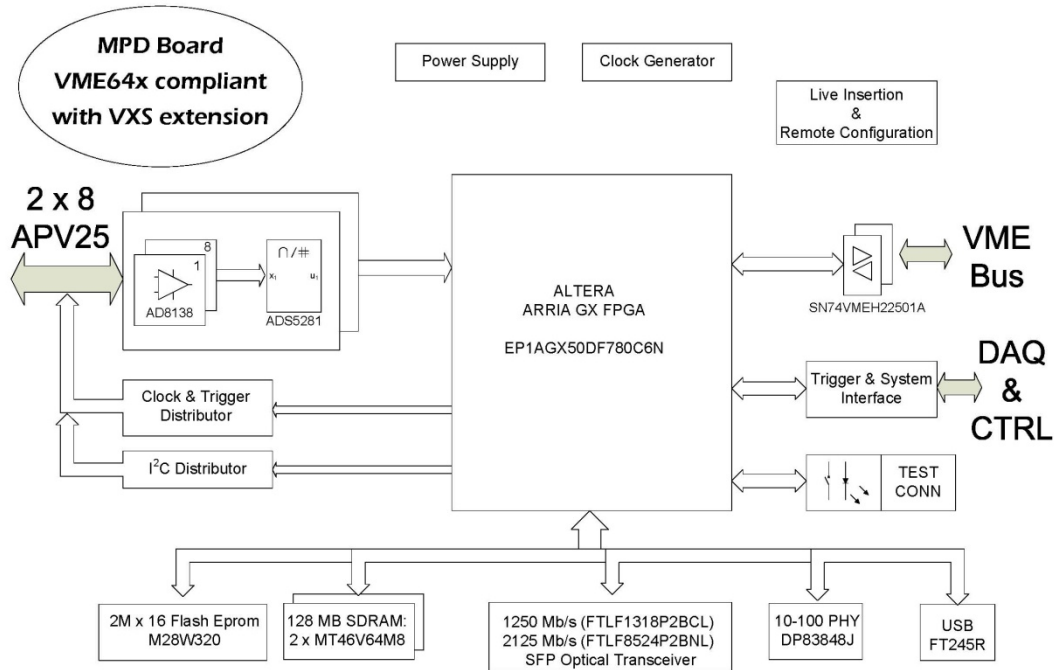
MPD Board
VME64x compliant
with VXS extension

Power Supply

Clock Generator

Live Insertion
&
Remote Configuration

2 x 8
APV25

8
1
AD8138

$\cap/\#$
$x_1$
$u_1$
ADS5281

ALTERA
ARRIA GX FPGA

EP1AGX50DF780C6N

SN74VMEH22501A

VME
Bus

Trigger & System
Interface

DAQ
&
CTRL

Clock & Trigger
Distributor

$I^2C$ Distributor

TEST
CONN

2M x 16 Flash Eprom
M28W320

128 MB SDRAM:
2 x MT46V64M8

1250 Mb/s (FTLF1318P2BCL)
2125 Mb/s (FTLF8524P2BNL)
SFP Optical Transceiver

10-100 PHY
DP83848J

USB
FT245R